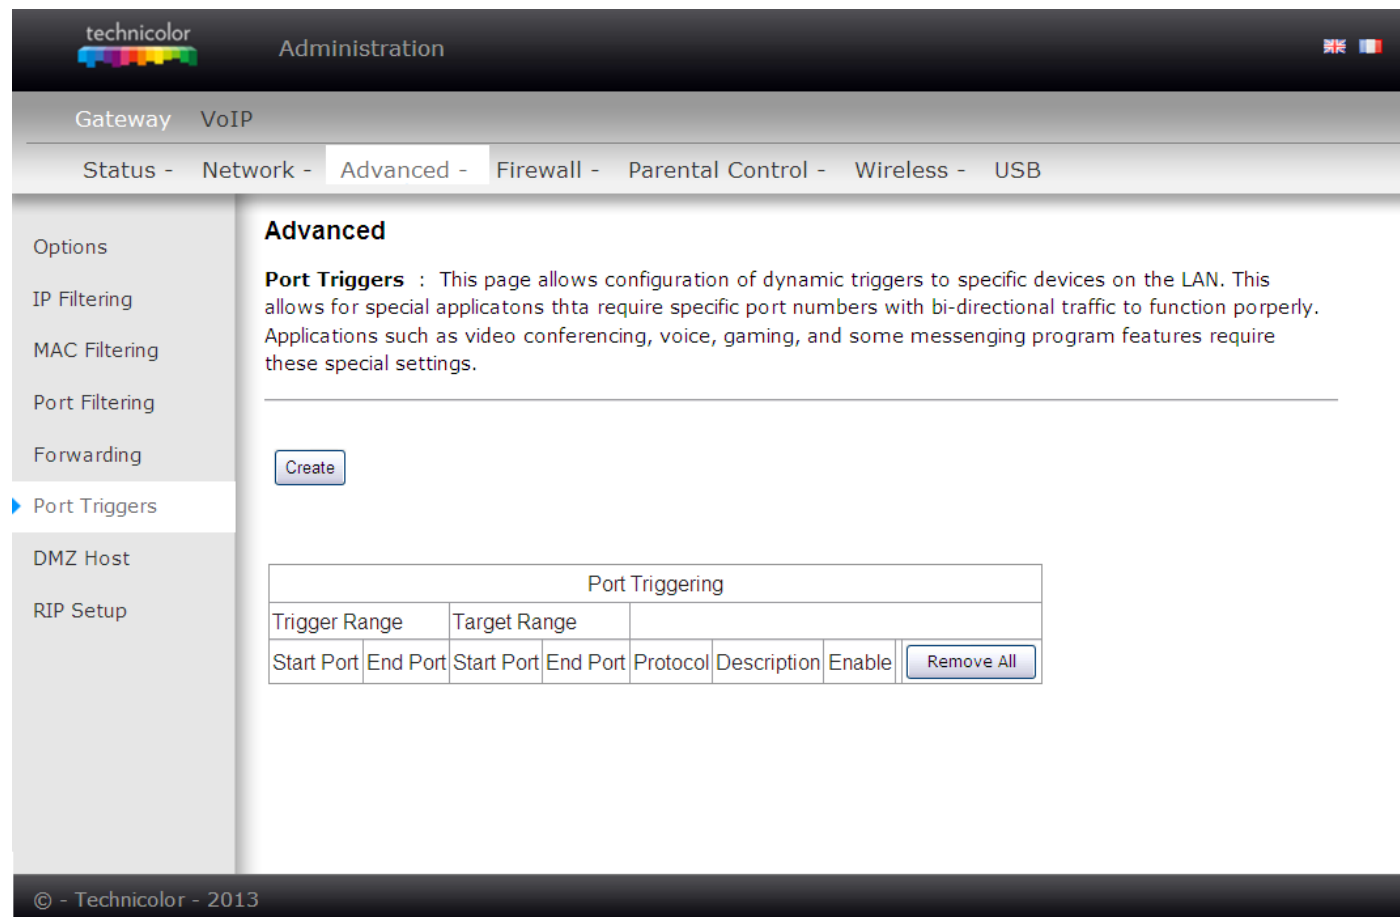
technicolor

Administration

Gateway VoIP

Status - Network - Advanced - Firewall - Parental Control - Wireless - USB

Options
IP Filtering
MAC Filtering
Port Filtering
Forwarding
Port Triggers
DMZ Host
RIP Setup

Advanced

**Port Triggers** : This page allows configuration of dynamic triggers to specific devices on the LAN. This allows for special applicatons thta require specific port numbers with bi-directional traffic to function porperly. Applications such as video conferencing, voice, gaming, and some messenging program features require these special settings.

Create

| Port Triggering | | | | | | | |
|---|---|---|---|---|---|---|---|
| Trigger Range | | Target Range | | | | | |
| Start Port | End Port | Start Port | End Port | Protocol | Description | Enable | Remove All |

© - Technicolor - 2013